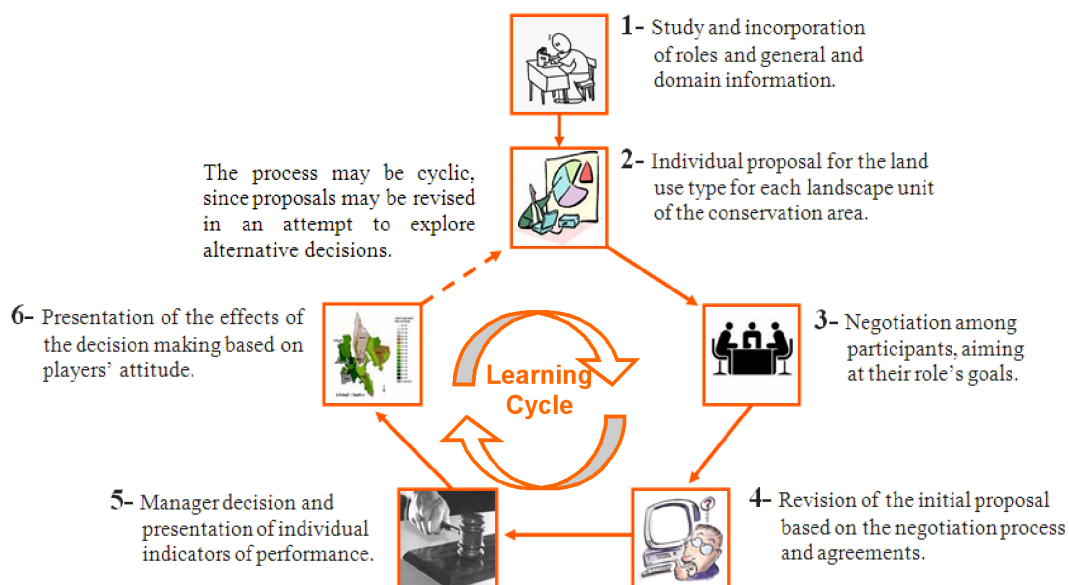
1- Study and incorporation of roles and general and domain information.

2- Individual proposal for the land use type for each landscape unit of the conservation area.

The process may be cyclic, since proposals may be revised in an attempt to explore alternative decisions.

6- Presentation of the effects of the decision making based on players' attitude.

Learning Cycle

3- Negotiation among participants, aiming at their role's goals.

5- Manager decision and presentation of individual indicators of performance.

4- Revision of the initial proposal based on the negotiation process and agreements.